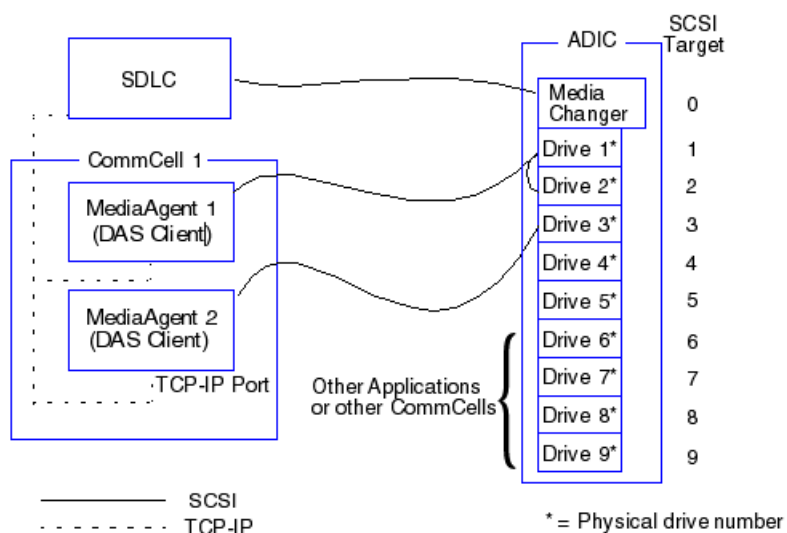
SDLC

CommCell 1

MediaAgent 1 (DAS Client)

MediaAgent 2 (DAS Client)

TCP-IP Port

ADIC

SCSI Target

Media Changer 0

Drive 1* 1

Drive 2* 2

Drive 3* 3

Drive 4* 4

Drive 5* 5

Drive 6* 6

Drive 7* 7

Drive 8* 8

Drive 9* 9

Other Applications or other CommCells

SCSI

TCP-IP

* = Physical drive number